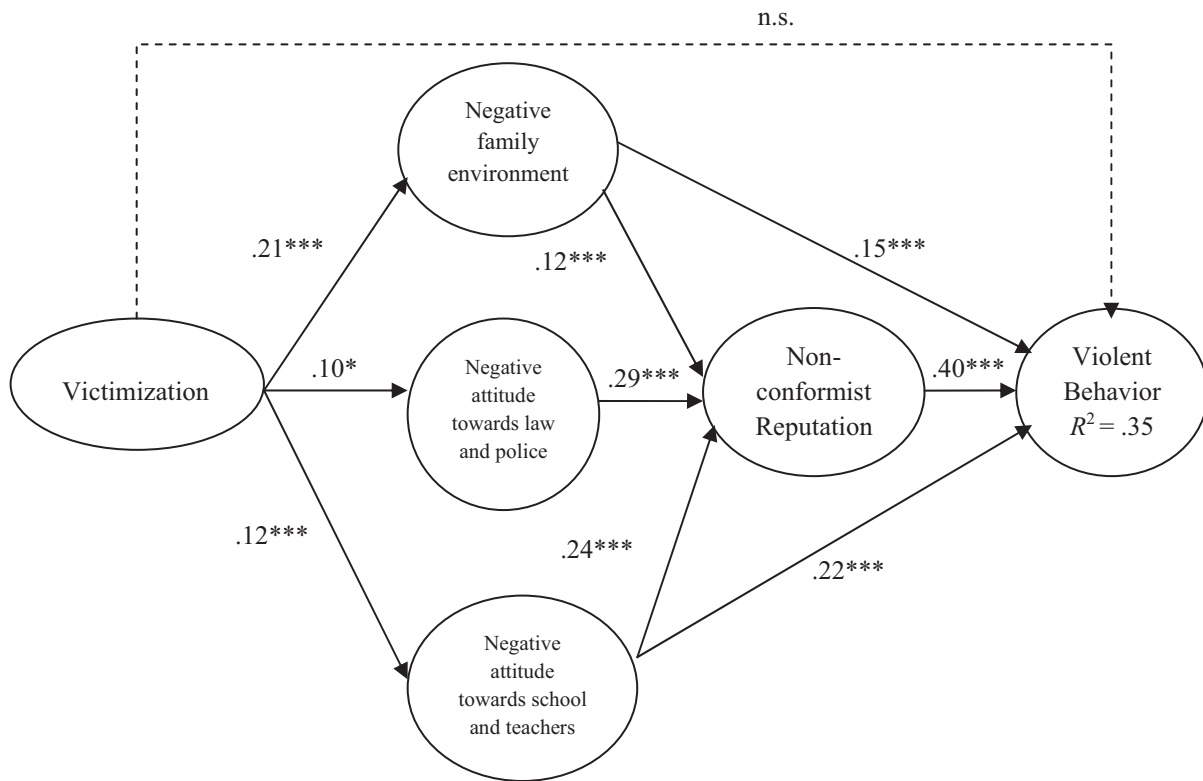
n.s.

Negative family environment

.21***

.12***

.15***

Victimization

.10*

Negative attitude towards law and police

.29***

Non-conformist Reputation

.40***

Violent Behavior $R^2 = .35$

.12***

.24***

.22***

Negative attitude towards school and teachers